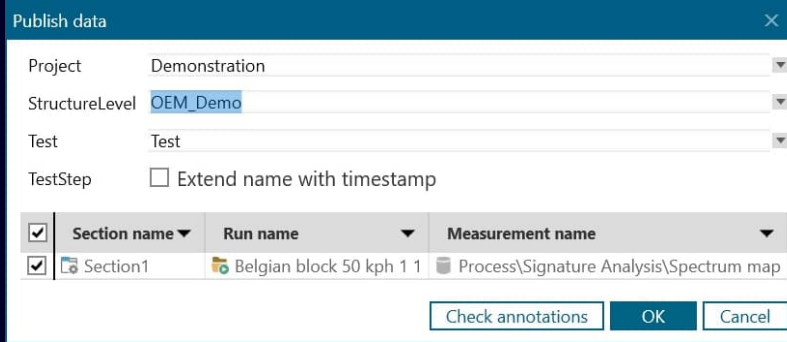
Publish data

Project Demonstration

StructureLevel OEM_Demo

Test Test

TestStep Extend name with timestamp

| | Section name | Run name | Measurement name |
|---|---|---|---|
| | Section1 | Belgian block 50 kph 1 1 | Process\Signature Analysis\Spectrum map |

Check annotations OK Cancel